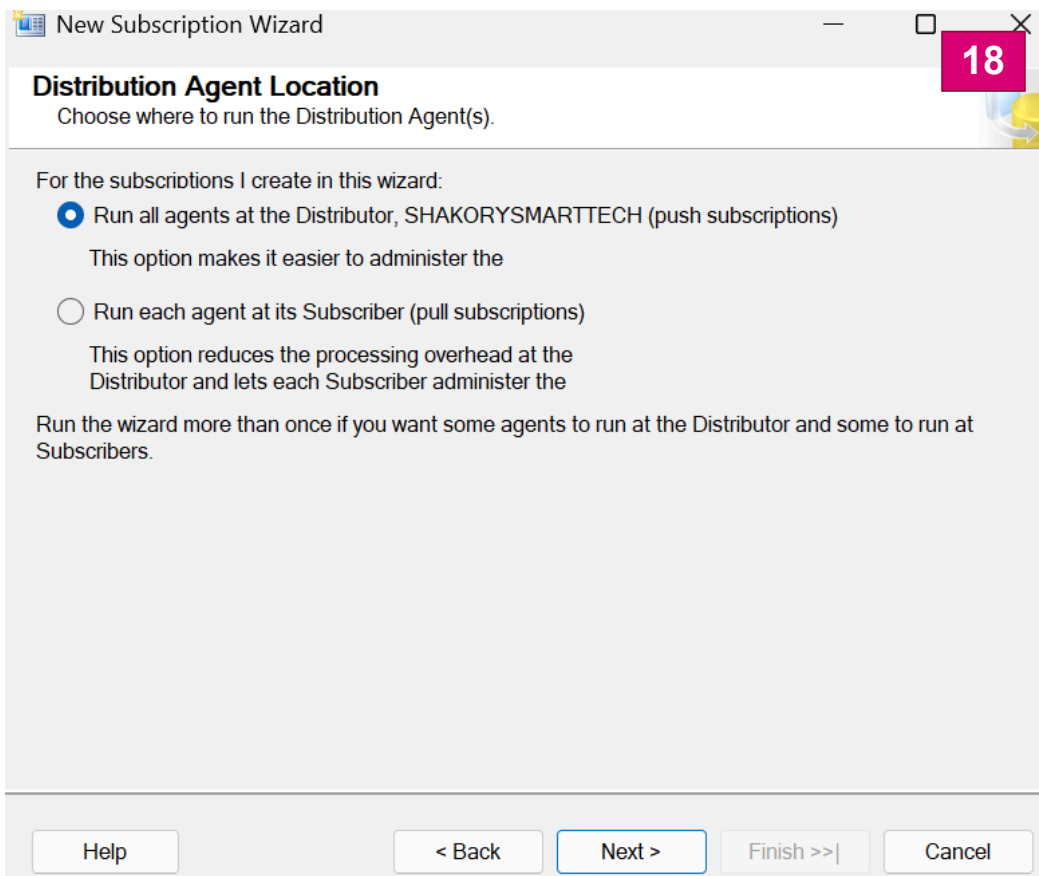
New Subscription Wizard

18

Distribution Agent Location
Choose where to run the Distribution Agent(s).

For the subscriptions I create in this wizard:

Run all agents at the Distributor, SHAKORYSMARTTECH (push subscriptions)

This option makes it easier to administer the

Run each agent at its Subscriber (pull subscriptions)

This option reduces the processing overhead at the Distributor and lets each Subscriber administer the

Run the wizard more than once if you want some agents to run at the Distributor and some to run at Subscribers.

Help

< Back

Next >

Finish >>|

Cancel